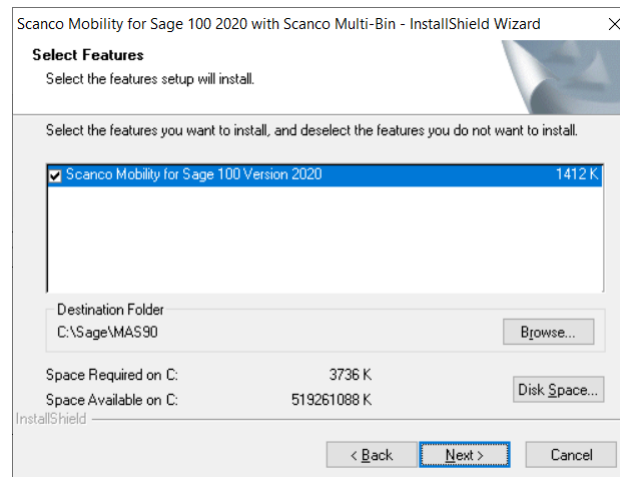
Scanco Mobility for Sage 100 2020 with Scanco Multi-Bin - InstallShield Wizard

Select Features

Select the features setup will install.

Select the features you want to install, and deselect the features you do not want to install.

Scanco Mobility for Sage 100 Version 2020 1412 K

Destination Folder

C:\Sage\MAS90

Browse...

Space Required on C: 3736 K

Space Available on C: 519261088 K

Disk Space...

InstallShield

< Back

Next >

Cancel